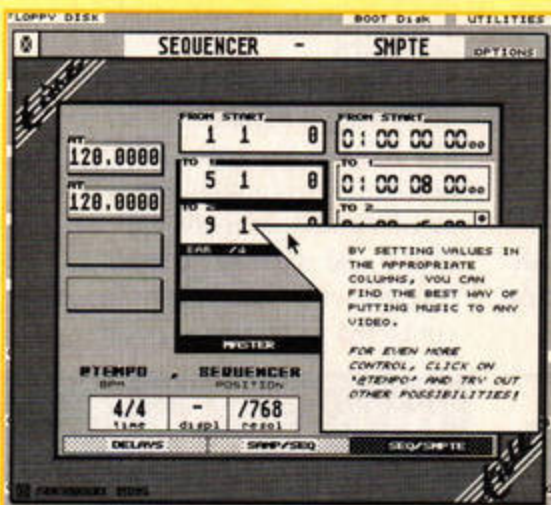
FLOPPY DISK BOOT Disk UTILITIES

SEQUENCER - SMPTE OPTIONS

AT 120.0000

AT 120.0000

FROM START 1 1 0

TO 1 5 1 0

TO 2 9 1 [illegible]

BAR /4

MASTER

FROM START 0:00 00 00.00

TO 1 0:00 08 00.00

TO 2 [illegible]

BY SETTING VALUES IN THE APPROPRIATE COLUMNS, YOU CAN FIND THE BEST WAY OF PUTTING MUSIC TO ANY VIDEO.

FOR EVEN MORE CONTROL, CLICK ON 'ETEMPO' AND TRY OUT OTHER POSSIBILITIES!

ETEMPO BPM

SEQUENCER POSITION

4/4 time

- displ

/768 resol

DELAYS SAMP/SEQ SEQ/SMPTE

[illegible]